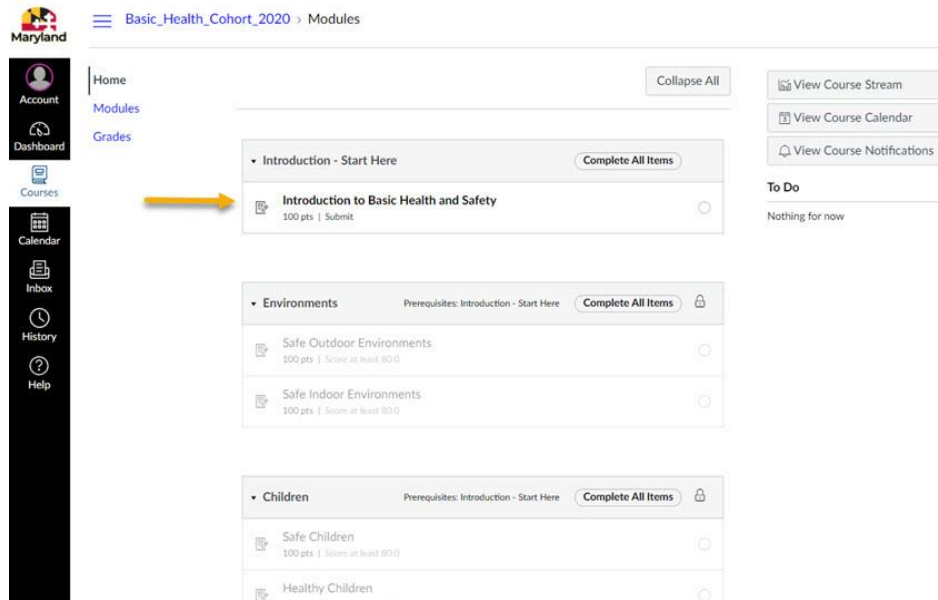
Maryland

Account
Dashboard
Courses
Calendar
Inbox
History
Help

Basic_Health_Cohort_2020 › Modules

Home
Modules
Grades

Collapse All

View Course Stream
View Course Calendar
View Course Notifications

To Do
Nothing for now

Introduction - Start Here
Complete All Items

Introduction to Basic Health and Safety
100 pts | Submit

Environments
Prerequisites: Introduction - Start Here
Complete All Items

Safe Outdoor Environments
100 pts | Score at least 80.0

Safe Indoor Environments
100 pts | Score at least 80.0

Children
Prerequisites: Introduction - Start Here
Complete All Items

Safe Children
100 pts | Score at least 80.0

Healthy Children